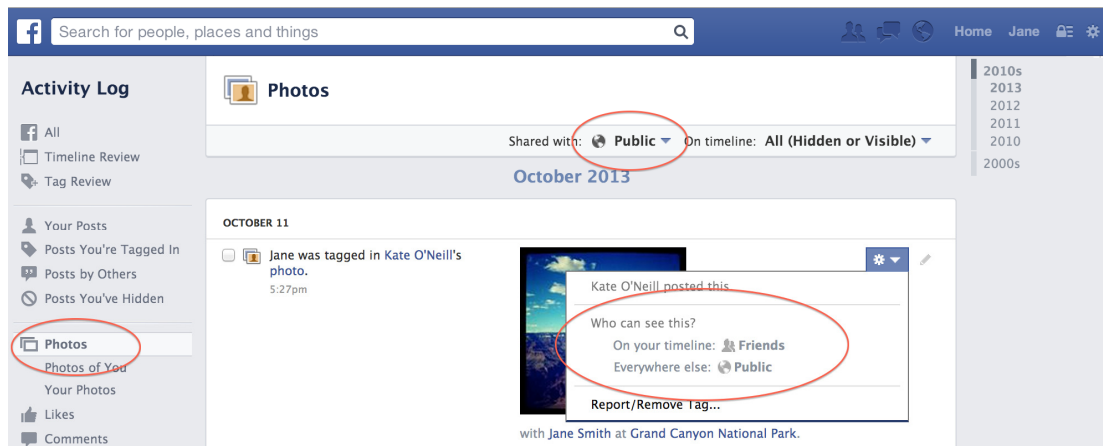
Search for people, places and things

Home Jane

Activity Log

All
Timeline Review
Tag Review

Your Posts
Posts You're Tagged In
Posts by Others
Posts You've Hidden

Photos
Photos of You
Your Photos
Likes
Comments

Photos

Shared with: Public On timeline: All (Hidden or Visible)

October 2013

OCTOBER 11

Jane was tagged in Kate O'Neill's photo.
5:27pm

Kate O'Neill posted this.

Who can see this?
On your timeline: Friends
Everywhere else: Public

Report/Remove Tag...

with Jane Smith at Grand Canyon National Park.

2010s
2013
2012
2011
2010
2000s